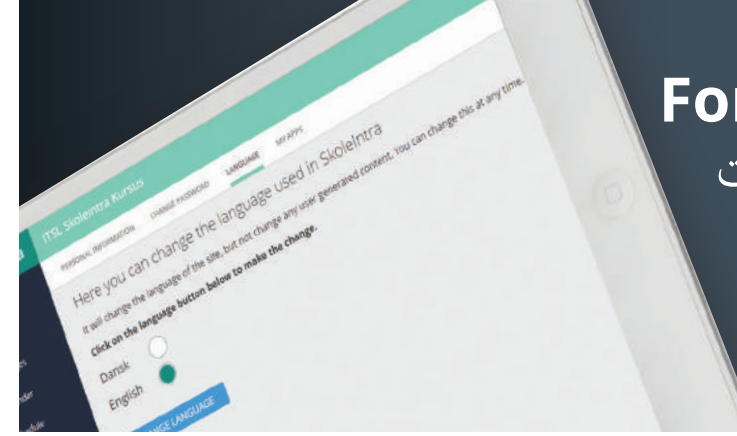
ITSL Skoleintra Kursus

PERSONAL INFORMATION CHANGE PASSWORD LANGUAGE MY APPS

Here you can change the language used in SkoleIntra

It will change the language of the site, but not change any user generated content. You can change this at any time.

Click on the language button below to make the change.

Dansk

English

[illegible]NGE LANGUAGE

For

ت